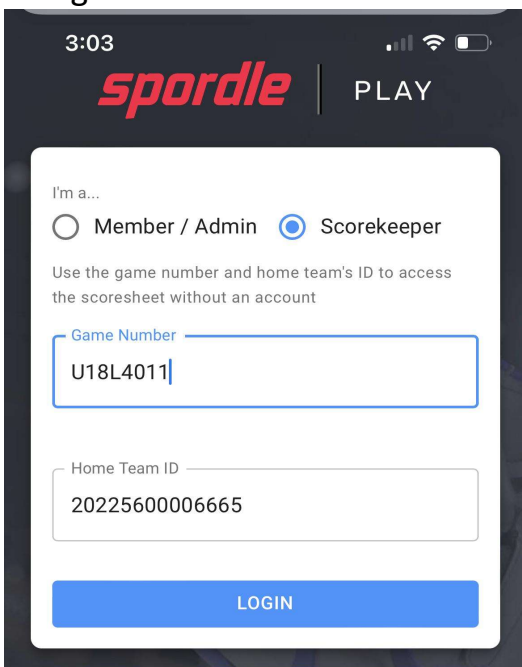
3:03

spordle | PLAY

I'm a...

Member / Admin

Scorekeeper

Use the game number and home team's ID to access the scoresheet without an account

Game Number

U18L4011

Home Team ID

20225600006665

LOGIN